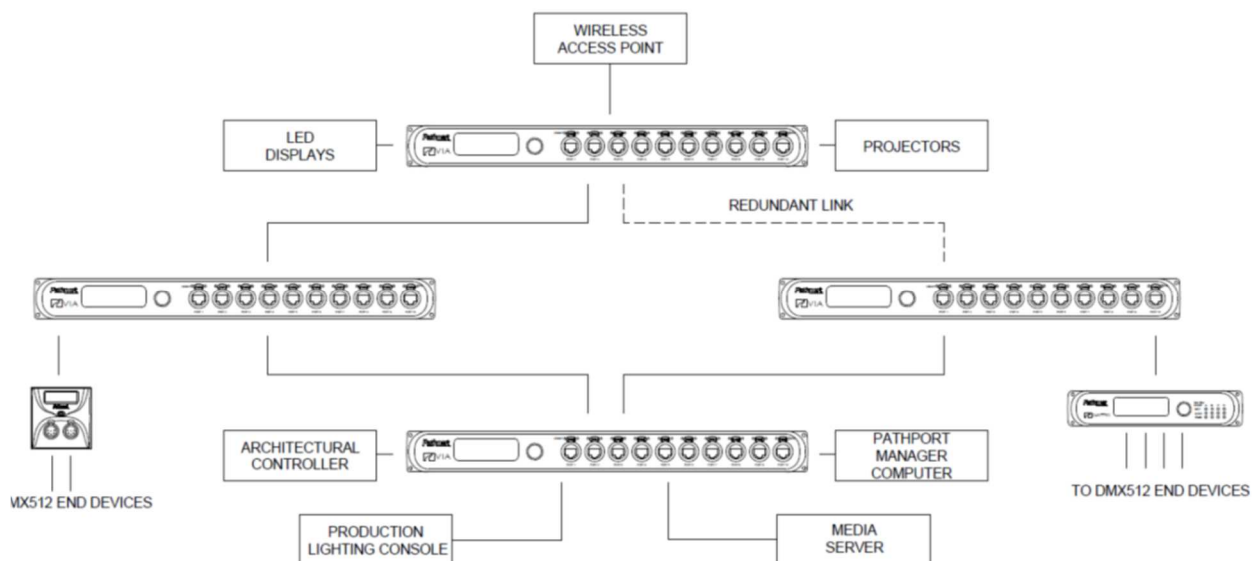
WIRELESS ACCESS POINT

LED DISPLAYS

Pathport VIA

PROJECTORS

REDUNDANT LINK

Pathport VIA

Pathport VIA

Pathport

ARCHITECTURAL CONTROLLER

Pathport VIA

PATHPORT MANAGER COMPUTER

Pathport

MX512 END DEVICES

TO DMX512 END DEVICES

PRODUCTION LIGHTING CONSOLE

MEDIA SERVER